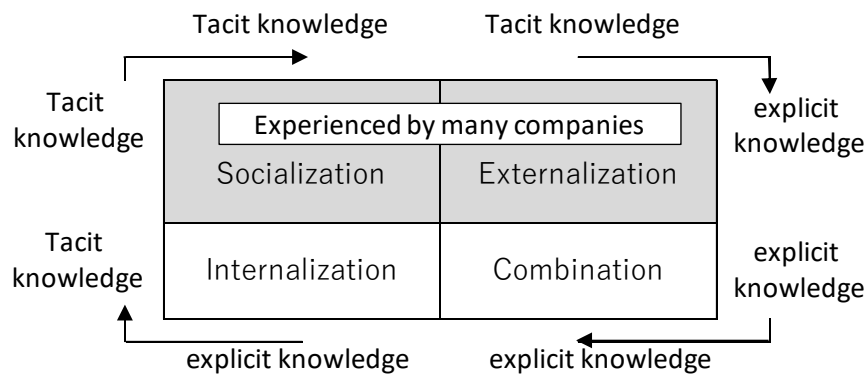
Tacit knowledge

Tacit knowledge

Tacit knowledge

explicit knowledge

Experienced by many companies

Socialization

Externalization

Tacit knowledge

Internalization

Combination

explicit knowledge

explicit knowledge

explicit knowledge